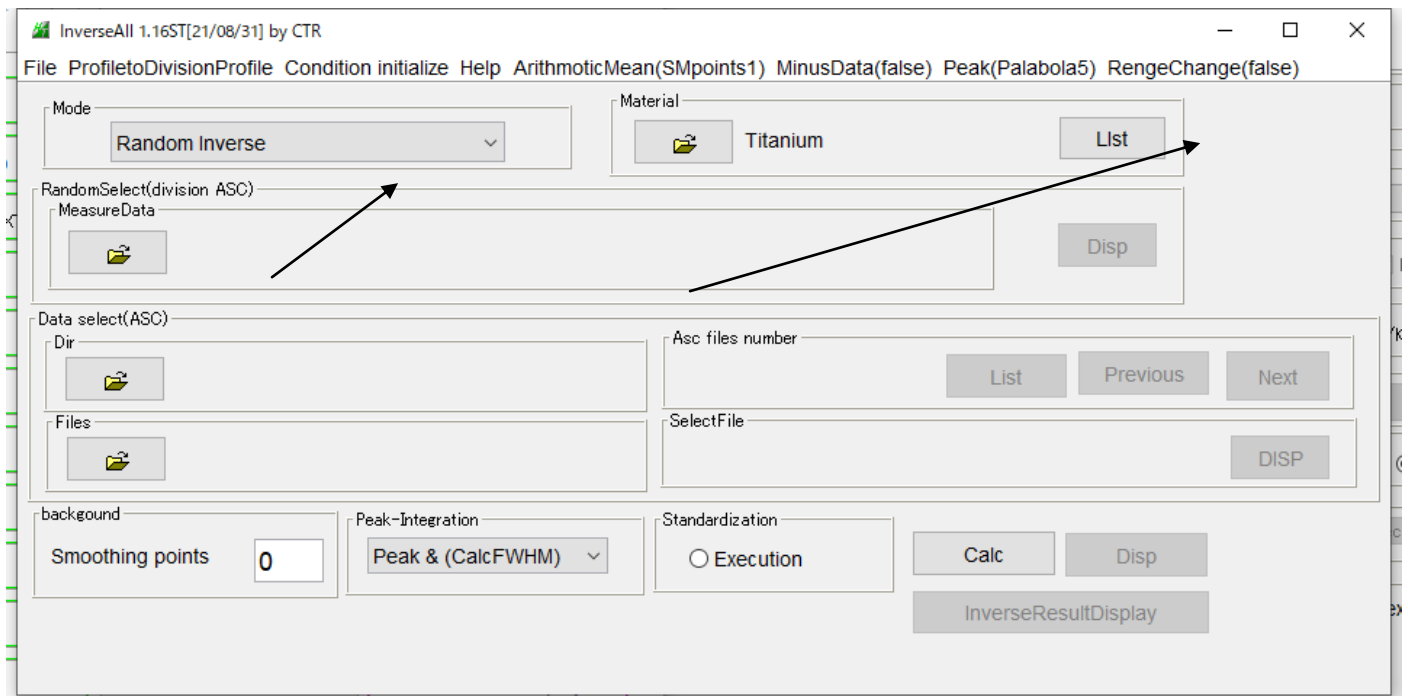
InverseAll 1.16ST[21/08/31] by CTR

File ProfiletoDivisionProfile Condition initialize Help ArithmoticMean(SMpoints1) MinusData(false) Peak(Palabola5) RengeChange(false)

Mode
Random Inverse

Material
Titanium
LIst

RandomSelect(division ASC)
MeasureData
Disp

Data select(ASC)
Dir
Asc files number
List Previous Next
Files
SelectFile
DISP

backgound
Smoothing points 0

Peak-Integration
Peak & (CalcFWHM)

Standardization
Execution

Calc Disp
InverseResultDisplay